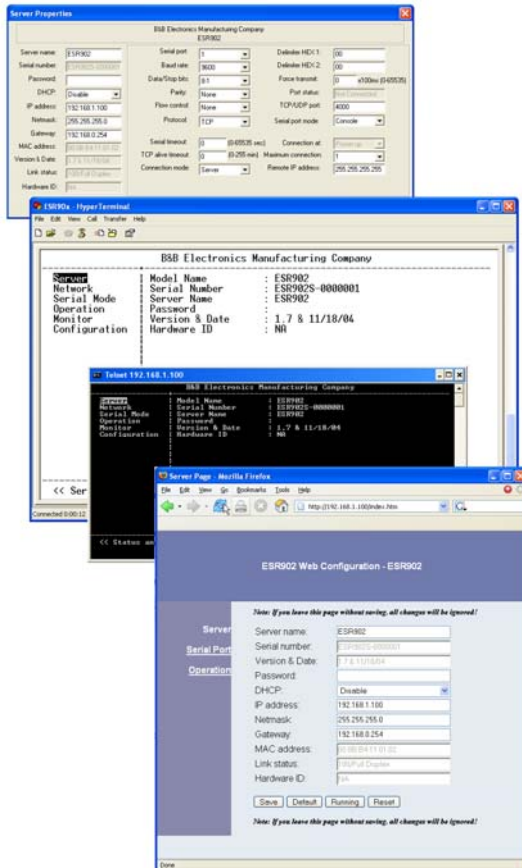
Server Properties

B&B Electronics Manufacturing Company
ESR902

Server name: ESR902
Serial number: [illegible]
Password:
DHCP: Disable
IP address: 192.168.1.100
Netmask: 255.255.255.0
Gateway: 192.168.0.254
MAC address: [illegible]
Version & Date: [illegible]
Link status: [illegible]
Hardware ID: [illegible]

Serial port: 1
Baud rate: 9600
Data/Stop bits: 8/1
Parity: None
Flow control: None
Protocol: TCP

Serial timeout: 0 (0-65535 sec)
TCP alive timeout: 0 (0-255 min)
Connection mode: Server

Delimiter HEX 1: 00
Delimiter HEX 2: 00
Force transmit: 0 x100ms (0-65535)
Port status: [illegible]
TCP/UDP port: 4000
Serial port mode: Console

Connection at: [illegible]
Maximum connection: 1
Remote IP address: 255.255.255.255

ESR90x - HyperTerminal
File Edit View Call Transfer Help

B&B Electronics Manufacturing Company

Server | Model Name : ESR902
Network | Serial Number : ESR902S-0000001
Serial Mode | Server Name : ESR902
Operation | Password :
Monitor | Version & Date : 1.7 & 11/18/04
Configuration | Hardware ID : NA

<< Ser

Connected 0:00:12

Telnet 192.168.1.100

B&B Electronics Manufacturing Company

Server | Model Name : ESR902
Network | Serial Number : ESR902S-0000001
Serial Mode | Server Name : ESR902
Operation | Password :
Monitor | Version & Date : 1.7 & 11/18/04
Configuration | Hardware ID : NA

<< Status an

Server Page - Mozilla Firefox
File Edit View Go Bookmarks Tools Help
http://192.168.1.100/index.htm

ESR902 Web Configuration - ESR902

Server
Serial Port
Operation

Note: If you leave this page without saving, all changes will be ignored!

Server name: ESR902
Serial number: ESR902S-0000001
Version & Date: 1.7 & 11/18/04
Password:
DHCP: Disable
IP address: 192.168.1.100
Netmask: 255.255.255.0
Gateway: 192.168.0.254
MAC address: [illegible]
Link status: 100/Full Duplex
Hardware ID: NA

Save | Default | Running | Reset

Note: If you leave this page without saving, all changes will be ignored!

Done